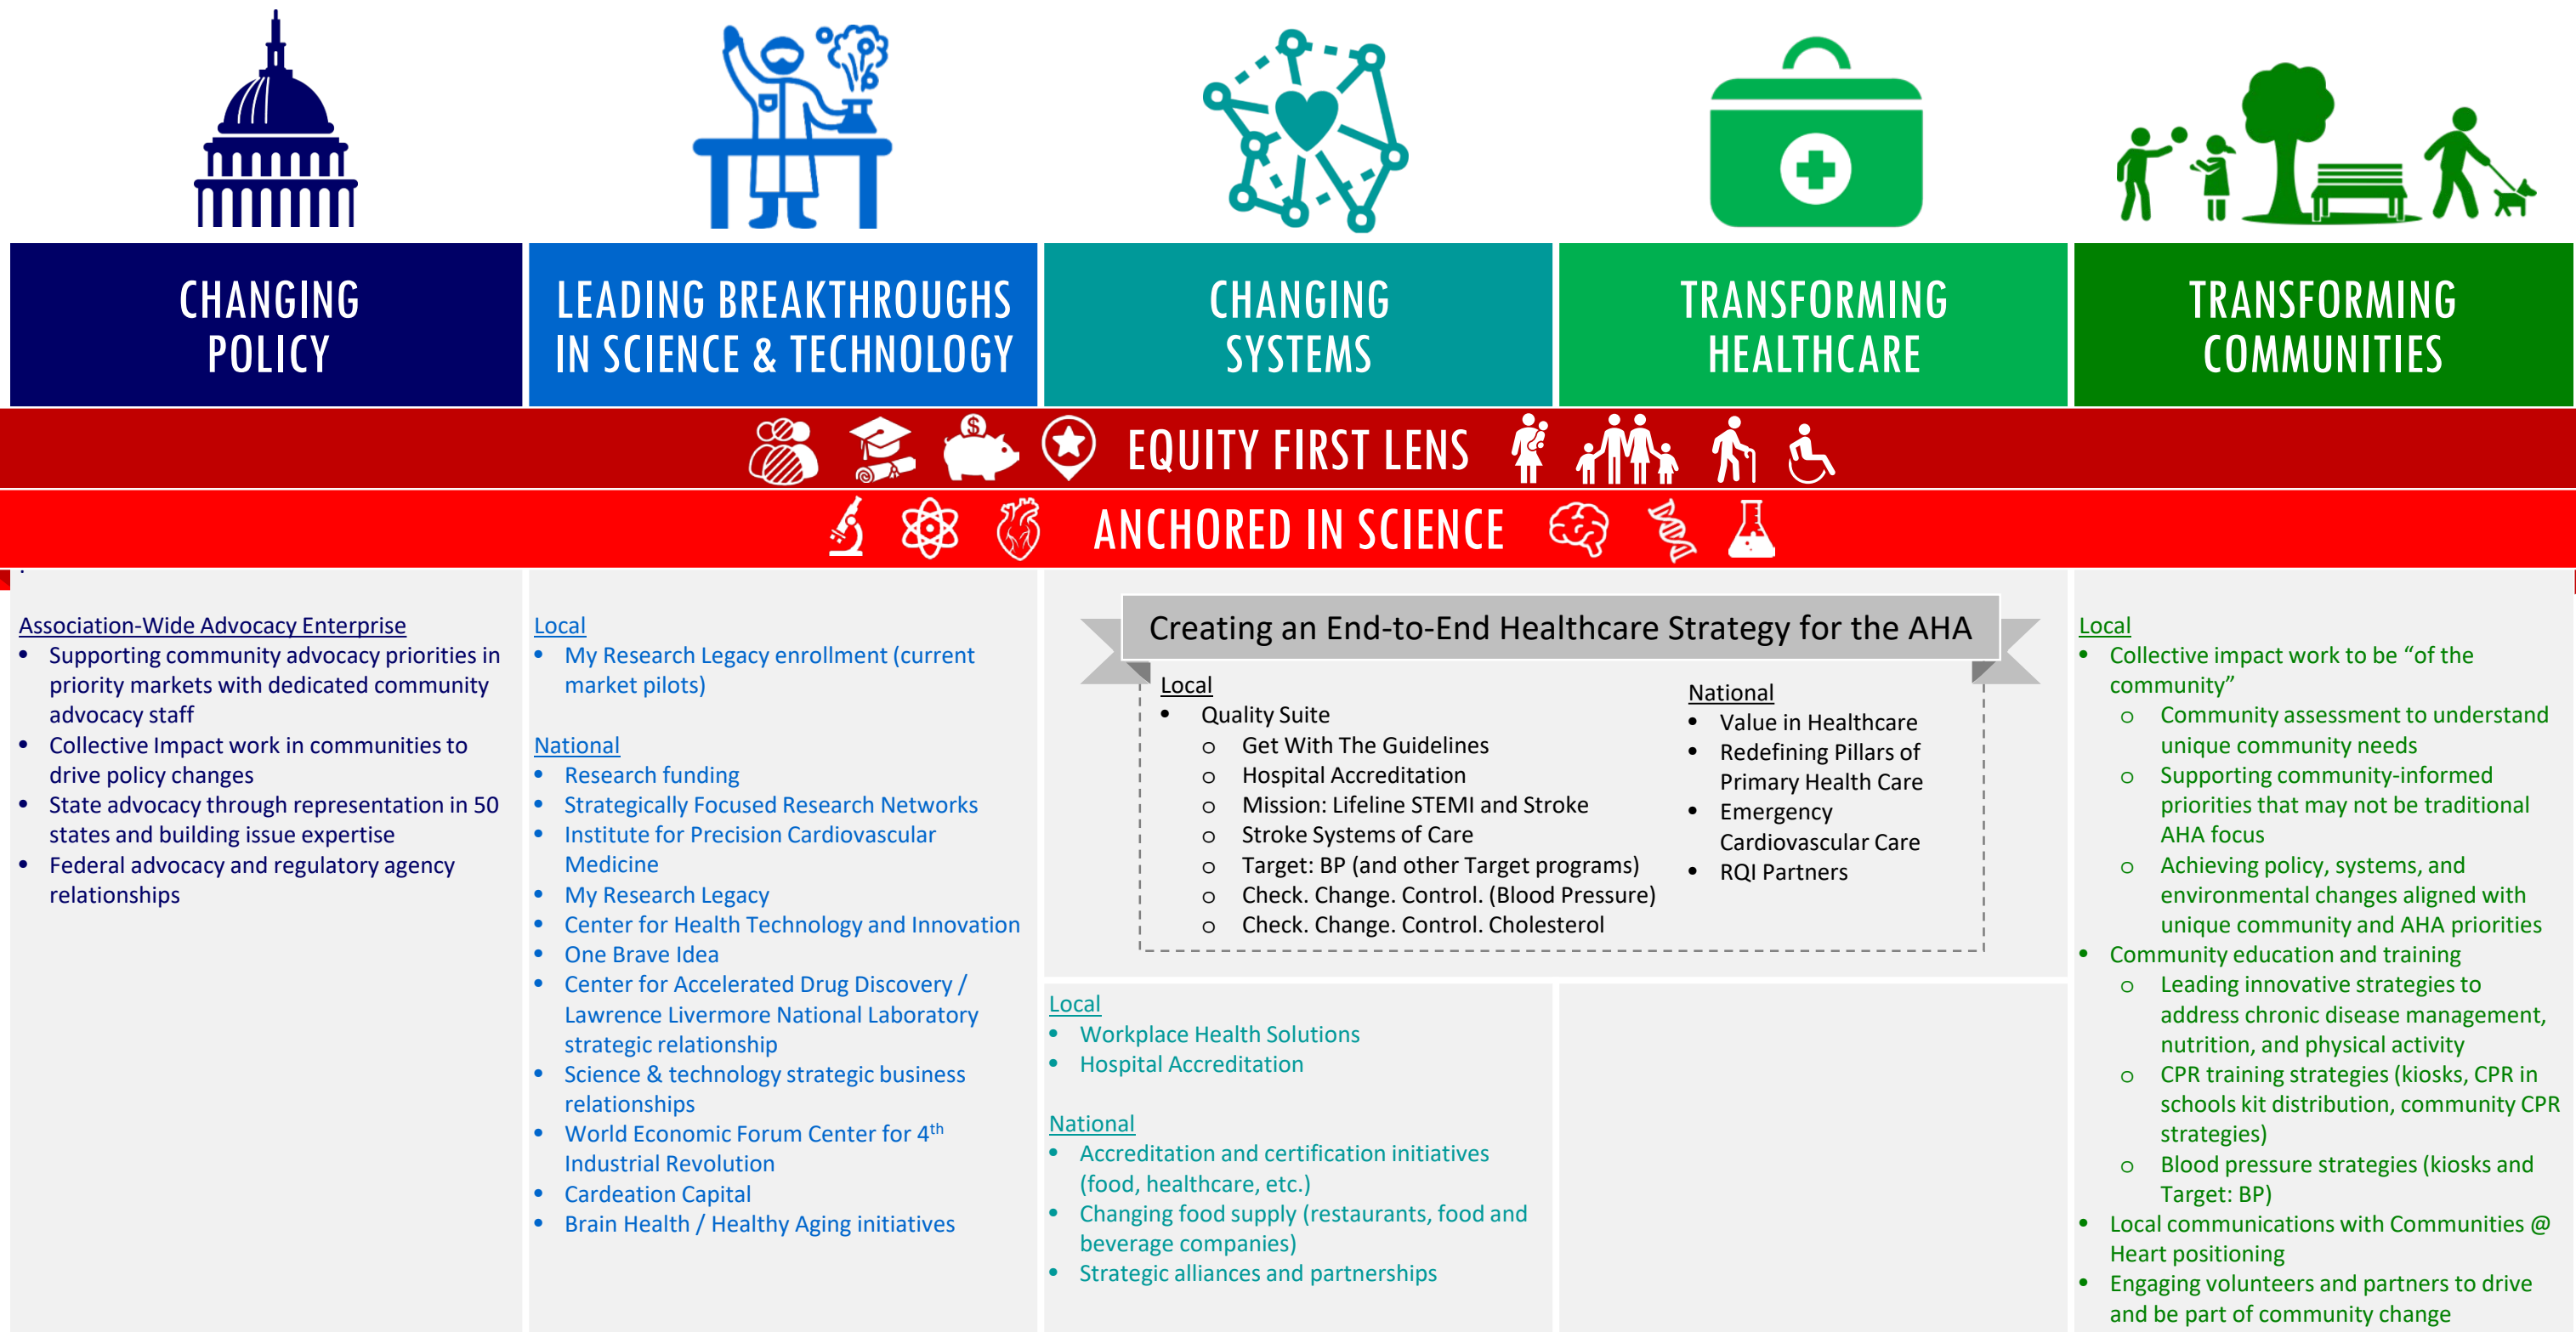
CHANGING POLICY

LEADING BREAKTHROUGHS IN SCIENCE & TECHNOLOGY

CHANGING SYSTEMS

TRANSFORMING HEALTHCARE

TRANSFORMING COMMUNITIES

EQUITY FIRST LENS

ANCHORED IN SCIENCE

Association-Wide Advocacy Enterprise
• Supporting community advocacy priorities in priority markets with dedicated community advocacy staff
• Collective Impact work in communities to drive policy changes
• State advocacy through representation in 50 states and building issue expertise
• Federal advocacy and regulatory agency relationships

Local
• My Research Legacy enrollment (current market pilots)

National
• Research funding
• Strategically Focused Research Networks
• Institute for Precision Cardiovascular Medicine
• My Research Legacy
• Center for Health Technology and Innovation
• One Brave Idea
• Center for Accelerated Drug Discovery / Lawrence Livermore National Laboratory strategic relationship
• Science & technology strategic business relationships
• World Economic Forum Center for 4$^{th}$ Industrial Revolution
• Cardeation Capital
• Brain Health / Healthy Aging initiatives

Creating an End-to-End Healthcare Strategy for the AHA

Local
• Quality Suite
  o Get With The Guidelines
  o Hospital Accreditation
  o Mission: Lifeline STEMI and Stroke
  o Stroke Systems of Care
  o Target: BP (and other Target programs)
  o Check. Change. Control. (Blood Pressure)
  o Check. Change. Control. Cholesterol

National
• Value in Healthcare
• Redefining Pillars of Primary Health Care
• Emergency Cardiovascular Care
• RQI Partners

Local
• Workplace Health Solutions
• Hospital Accreditation

National
• Accreditation and certification initiatives (food, healthcare, etc.)
• Changing food supply (restaurants, food and beverage companies)
• Strategic alliances and partnerships

Local
• Collective impact work to be “of the community”
  o Community assessment to understand unique community needs
  o Supporting community-informed priorities that may not be traditional AHA focus
  o Achieving policy, systems, and environmental changes aligned with unique community and AHA priorities
• Community education and training
  o Leading innovative strategies to address chronic disease management, nutrition, and physical activity
  o CPR training strategies (kiosks, CPR in schools kit distribution, community CPR strategies)
  o Blood pressure strategies (kiosks and Target: BP)
• Local communications with Communities @ Heart positioning
• Engaging volunteers and partners to drive and be part of community change